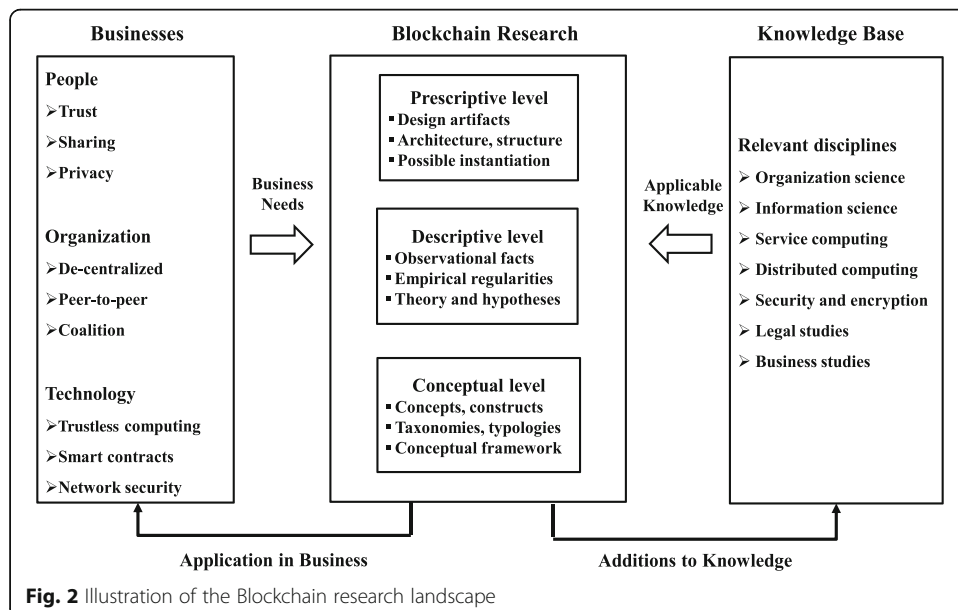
Businesses

People
➢Trust
➢Sharing
➢Privacy

Organization
➢De-centralized
➢Peer-to-peer
➢Coalition

Technology
➢Trustless computing
➢Smart contracts
➢Network security

Business Needs

Blockchain Research

Prescriptive level
▪ Design artifacts
▪ Architecture, structure
▪ Possible instantiation

Descriptive level
▪ Observational facts
▪ Empirical regularities
▪ Theory and hypotheses

Conceptual level
▪ Concepts, constructs
▪ Taxonomies, typologies
▪ Conceptual framework

Applicable Knowledge

Knowledge Base

Relevant disciplines
➢ Organization science
➢ Information science
➢ Service computing
➢ Distributed computing
➢ Security and encryption
➢ Legal studies
➢ Business studies

Application in Business

Additions to Knowledge

Fig. 2 Illustration of the Blockchain research landscape